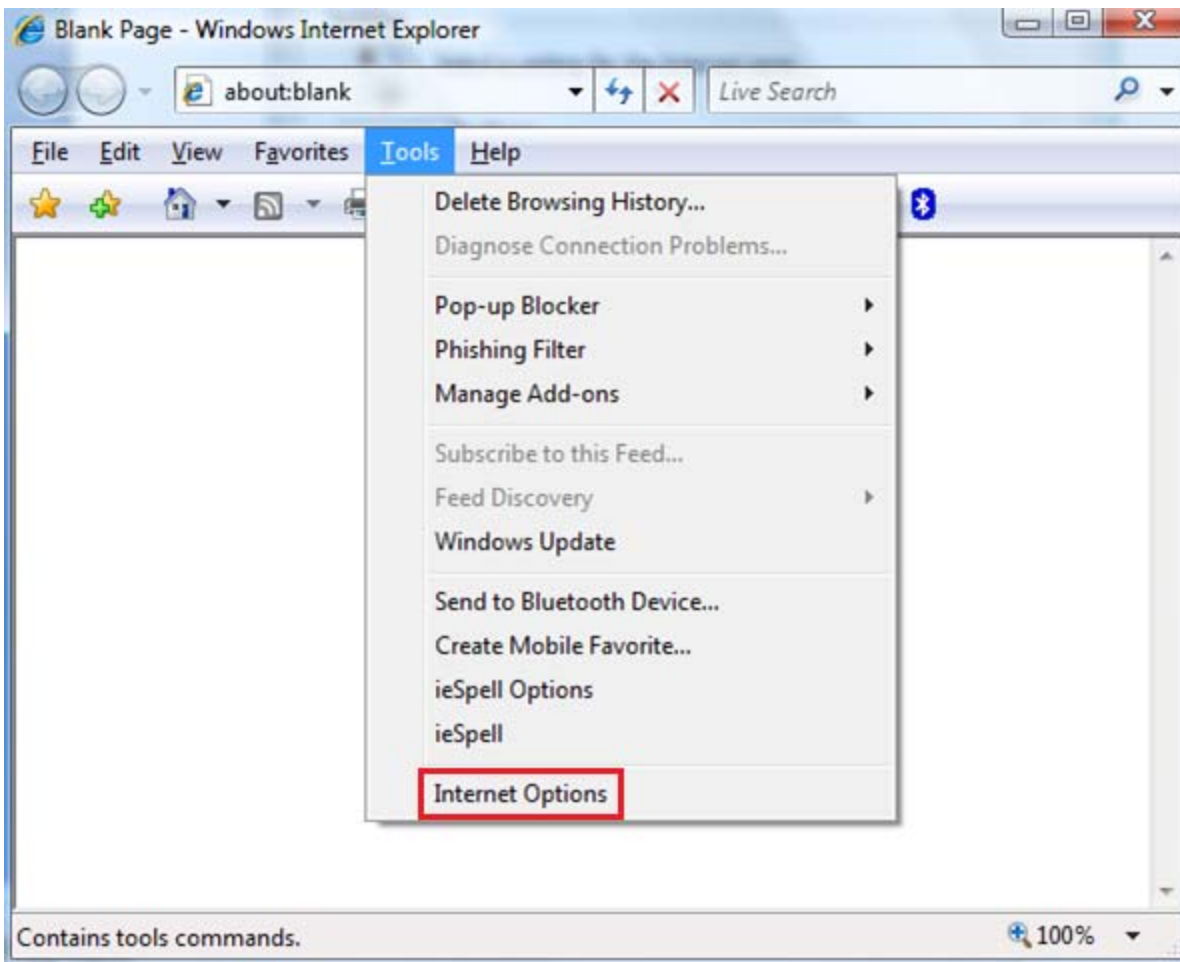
Blank Page - Windows Internet Explorer

about:blank

Live Search

File Edit View Favorites Tools Help

Delete Browsing History...
Diagnose Connection Problems...

Pop-up Blocker
Phishing Filter
Manage Add-ons

Subscribe to this Feed...
Feed Discovery
Windows Update

Send to Bluetooth Device...
Create Mobile Favorite...
ieSpell Options
ieSpell

Internet Options

Contains tools commands.

100%